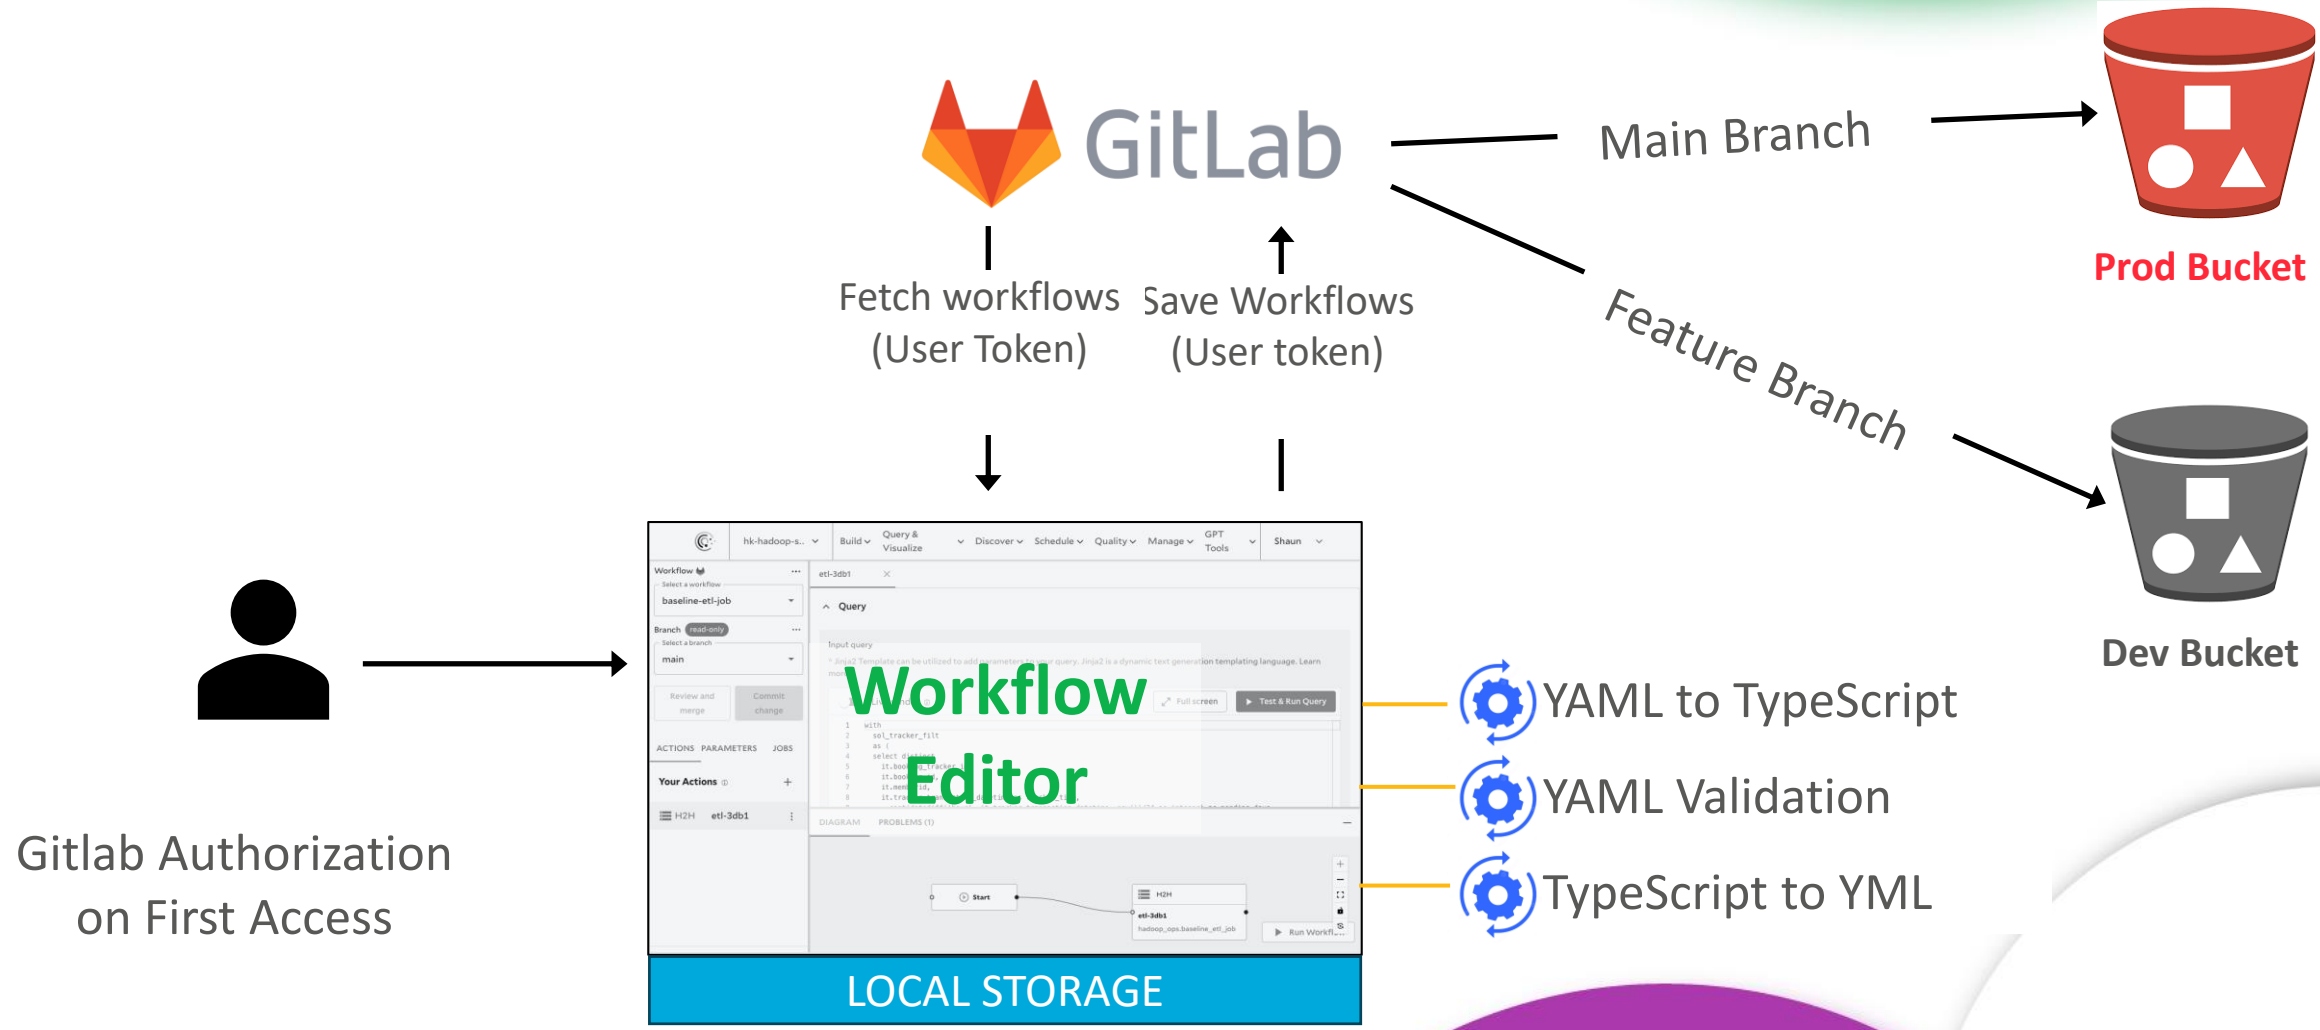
GitLab

Main Branch

Prod Bucket

Feature Branch

Dev Bucket

Fetch workflows (User Token)

Save Workflows (User token)

hk-hadoop-s.. Build Query & Visualize Discover Schedule Quality Manage GPT Tools Shaun

Workflow
Select a workflow
baseline-etl-job

Branch read-only
Select a branch
main

Review and merge
Commit change

ACTIONS PARAMETERS JOBS

Your Actions

H2H etl-3db1

etl-3db1

Query

Input query

Full screen
Test & Run Query

DIAGRAM PROBLEMS (1)

Start

H2H
etl-3db1
hadoop_ops.baseline_etl_job

Run Workflow

Workflow Editor

LOCAL STORAGE

YAML to TypeScript

YAML Validation

TypeScript to YML

Gitlab Authorization on First Access